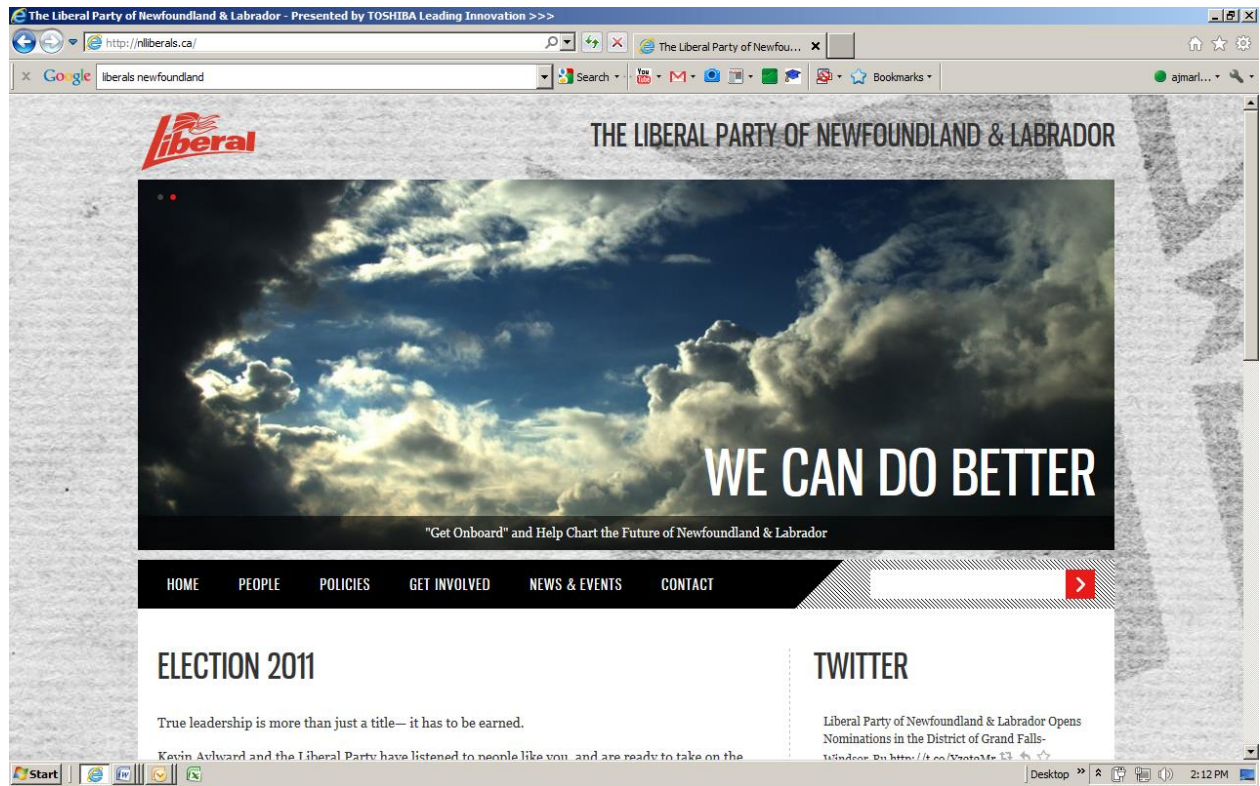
The Liberal Party of Newfoundland & Labrador - Presented by TOSHIBA Leading Innovation >>>

http://nlliberals.ca/

The Liberal Party of Newfou...

Google liberals newfoundland

Search

Bookmarks

ajmarl...

Liberal

THE LIBERAL PARTY OF NEWFOUNDLAND & LABRADOR

WE CAN DO BETTER

"Get Onboard" and Help Chart the Future of Newfoundland & Labrador

HOME PEOPLE POLICIES GET INVOLVED NEWS & EVENTS CONTACT

ELECTION 2011

True leadership is more than just a title— it has to be earned.

Kevin Aylward and the Liberal Party have listened to people like you, and are ready to take on the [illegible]

TWITTER

Liberal Party of Newfoundland & Labrador Opens Nominations in the District of Grand Falls-Windsor-Bu http://t.co/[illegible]

Start

Desktop

2:12 PM